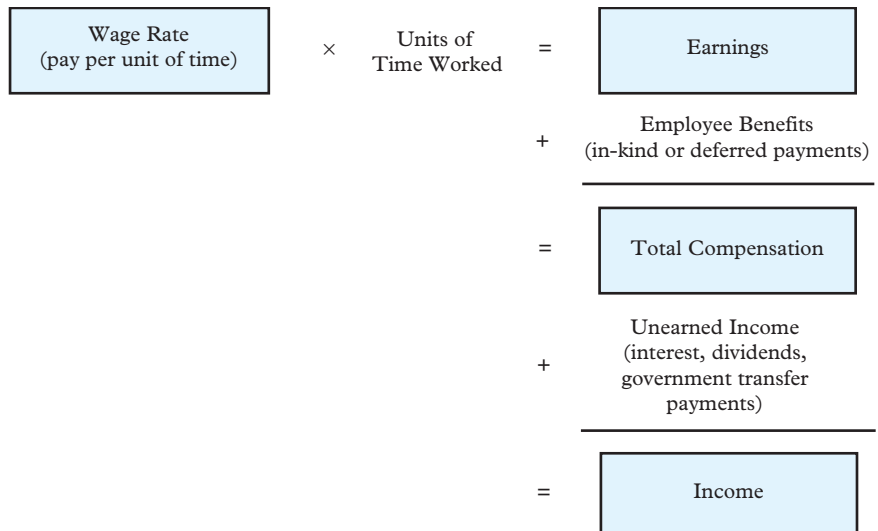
Wage Rate
(pay per unit of time)

×

Units of
Time Worked

=

Earnings

+

Employee Benefits
(in-kind or deferred payments)

=

Total Compensation

+

Unearned Income
(interest, dividends, government transfer payments)

=

Income